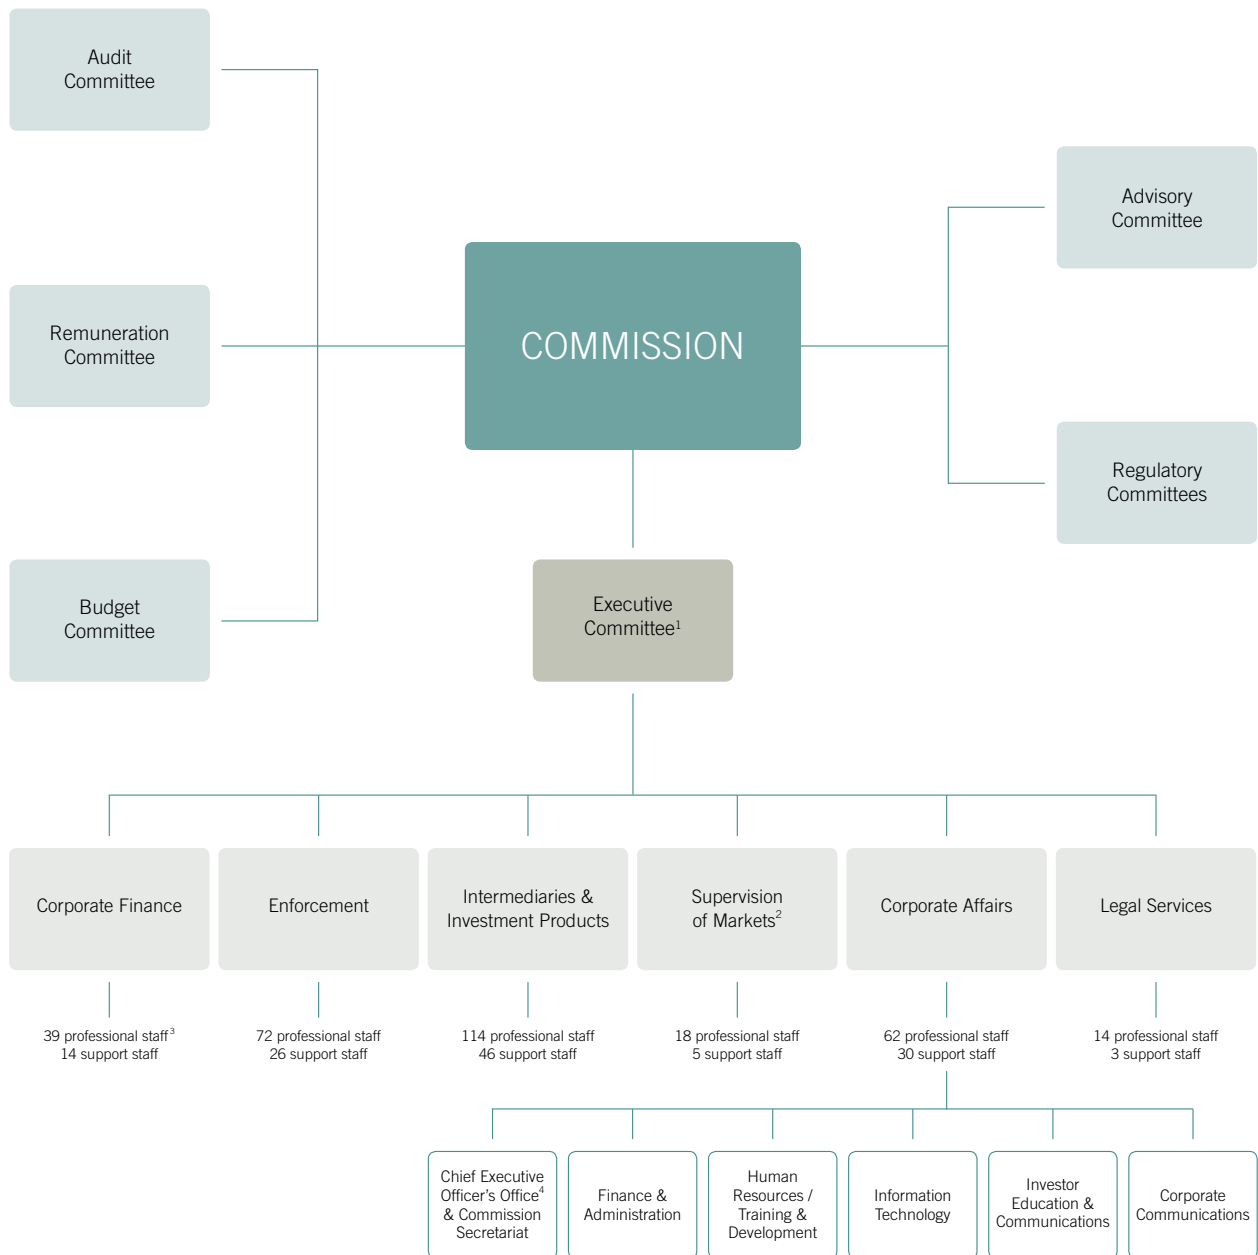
Audit Committee

Remuneration Committee

Budget Committee

COMMISSION

Advisory Committee

Regulatory Committees

Executive Committee$^1$

Corporate Finance

39 professional staff$^3$
14 support staff

Enforcement

72 professional staff
26 support staff

Intermediaries & Investment Products

114 professional staff
46 support staff

Supervision of Markets$^2$

18 professional staff
5 support staff

Corporate Affairs

62 professional staff
30 support staff

Legal Services

14 professional staff
3 support staff

Chief Executive Officer's Office$^4$ & Commission Secretariat

Finance & Administration

Human Resources / Training & Development

Information Technology

Investor Education & Communications

Corporate Communications